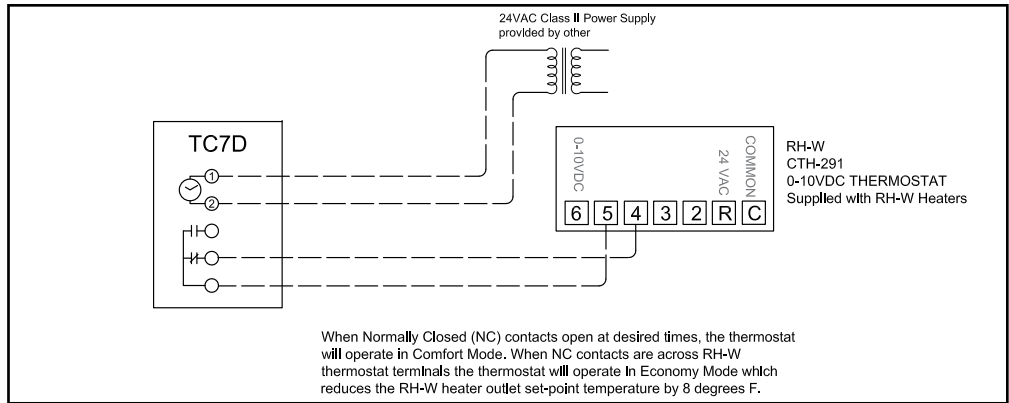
24VAC Class II Power Supply provided by other

TC7D

1

2

0-10VDC

24 VAC

COMMON

| 6 | 5 | 4 | 3 | 2 | R | C |
|---|---|---|---|---|---|---|

RH-W
CTH-291
0-10VDC THERMOSTAT
Supplied with RH-W Heaters

When Normally Closed (NC) contacts open at desired times, the thermostat will operate in Comfort Mode. When NC contacts are across RH-W thermostat terminals the thermostat will operate in Economy Mode which reduces the RH-W heater outlet set-point temperature by 8 degrees F.